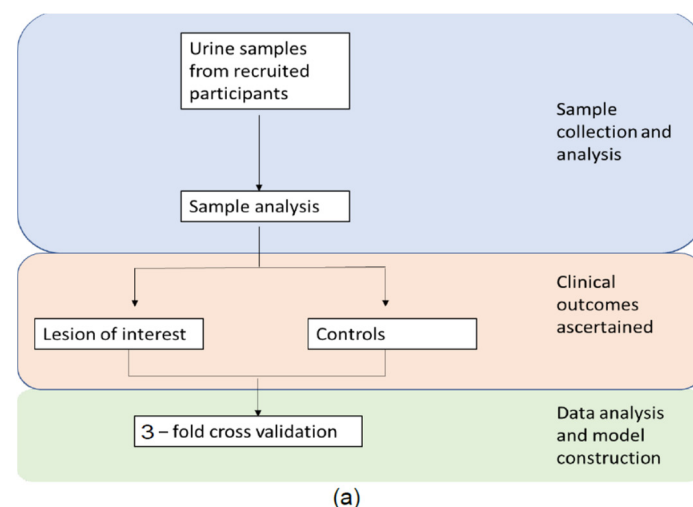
Urine samples from recruited participants

Sample collection and analysis

Sample analysis

Clinical outcomes ascertained

Lesion of interest

Controls

3 – fold cross validation

Data analysis and model construction

(a)